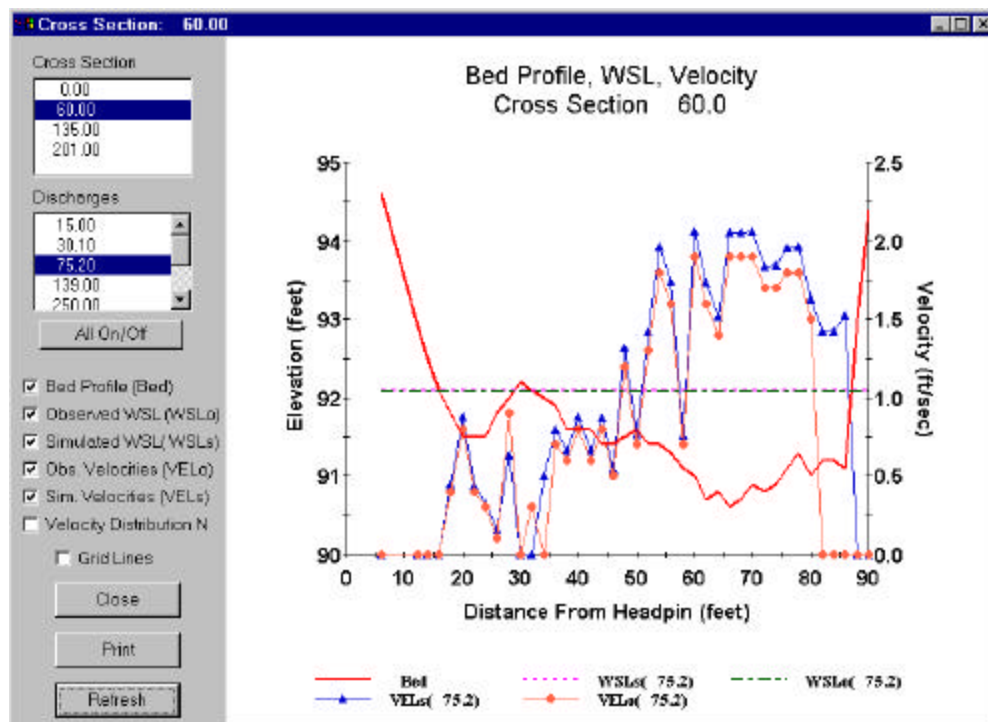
Cross Section: 60.00

Cross Section
0.00
60.00
135.00
201.00

Discharges
15.00
30.10
75.20
139.00
250.00

All On/Off

☑ Bed Profile (Bed)
☑ Observed WSL (WSLo)
☑ Simulated WSL (WSLs)
☑ Obs. Velocities (VELo)
☑ Sim. Velocities (VELs)
☐ Velocity Distribution N

☐ Grid Lines

Close

Print

Refresh

Bed Profile, WSL, Velocity
Cross Section 60.0

Elevation (feet)
95
94
93
92
91
90

Velocity (ft/sec)
2.5
2.0
1.5
1.0
0.5
0.0

0 10 20 30 40 50 60 70 80 90
Distance From Headpin (feet)

Bed
WSLs( 75.2)
WSLo( 75.2)
VELs( 75.2)
VELo( 75.2)